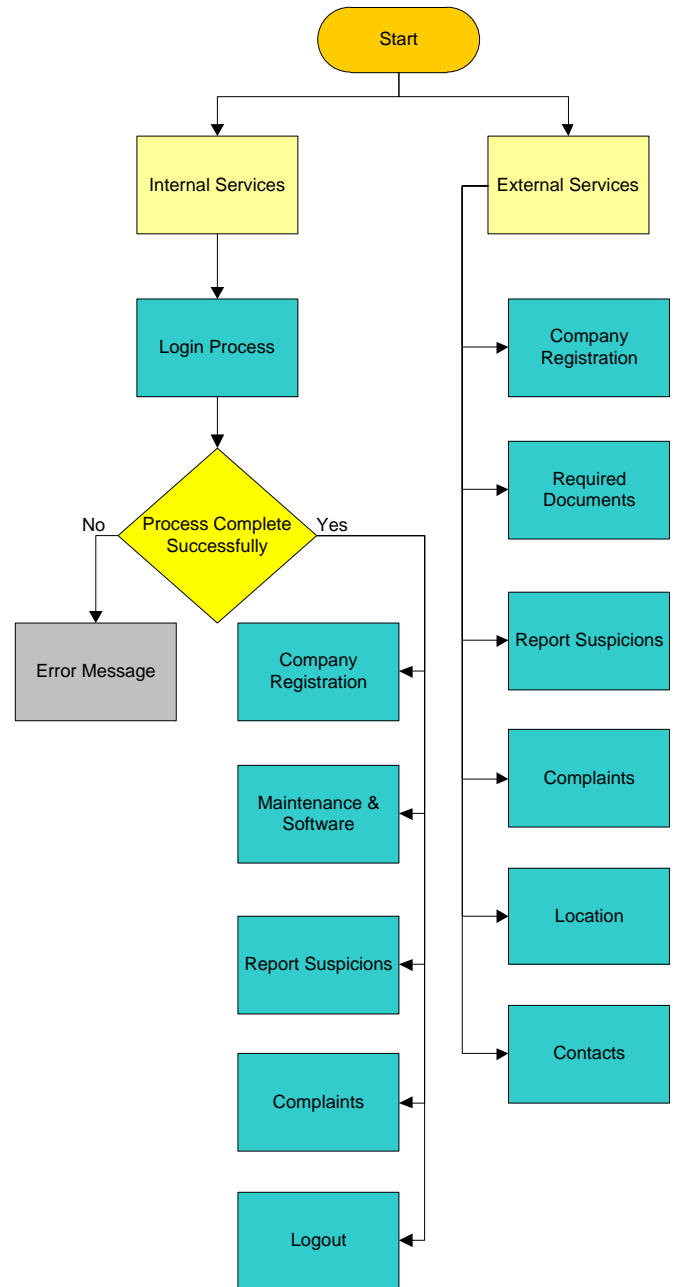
Start

Internal Services

External Services

Login Process

Company Registration

Required Documents

No

Process Complete Successfully

Yes

Report Suspicions

Error Message

Company Registration

Complaints

Maintenance & Software

Location

Report Suspicions

Contacts

Complaints

Logout